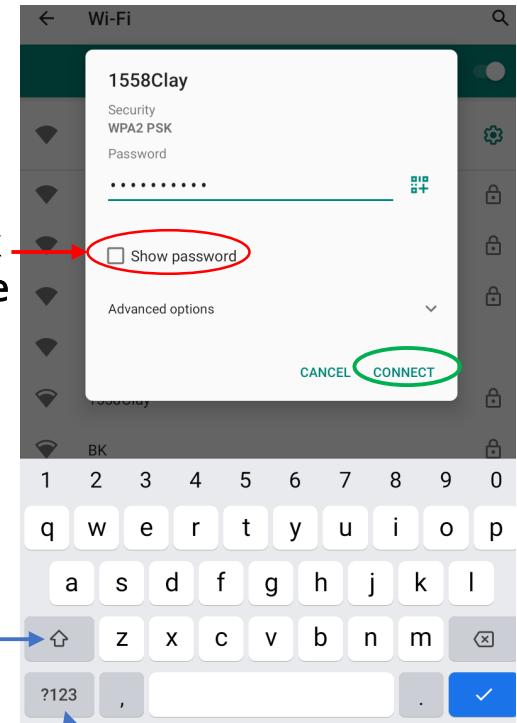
Wi-Fi

1558Clay

Security
WPA2 PSK

Password

•••••••••••

Show password

Advanced options

CANCEL CONNECT

1558Clay

BK

1 2 3 4 5 6 7 8 9 0
q w e r t y u i o p
a s d f g h j k l
z x c v b n m
?123 , .